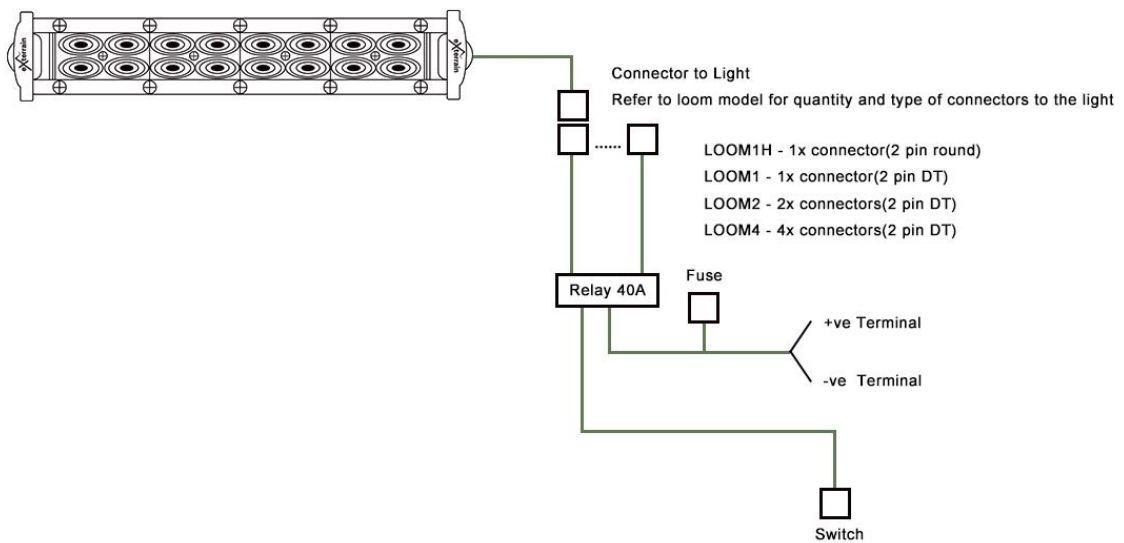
exterrain
exterrain

Connector to Light
Refer to loom model for quantity and type of connectors to the light

......

LOOM1H - 1x connector(2 pin round)
LOOM1 - 1x connector(2 pin DT)
LOOM2 - 2x connectors(2 pin DT)
LOOM4 - 4x connectors(2 pin DT)

Fuse
Relay 40A
+ve Terminal
-ve Terminal

Switch